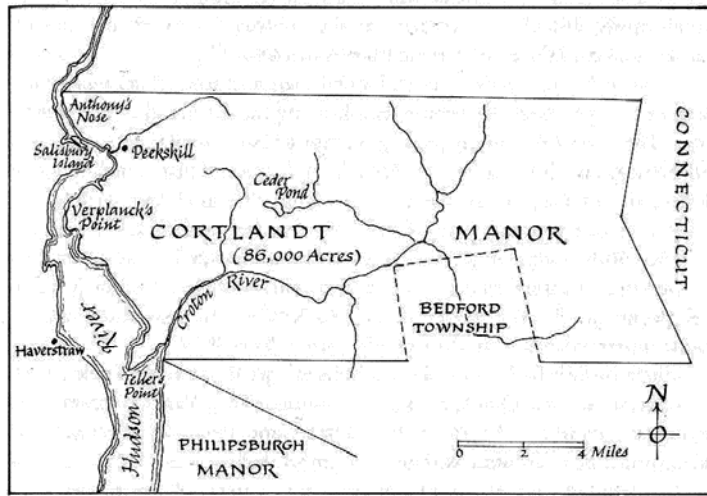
Anthony's Nose

Salisbury Island

Peekskill

Ceder Pond

Verplanck's Point

CORTLANDT

MANOR

(86,000 Acres)

CONNECTICUT

Croton River

BEDFORD TOWNSHIP

Haverstraw

Hudson River

Tellers Point

PHILIPSBURGH MANOR

N

0 2 4 Miles